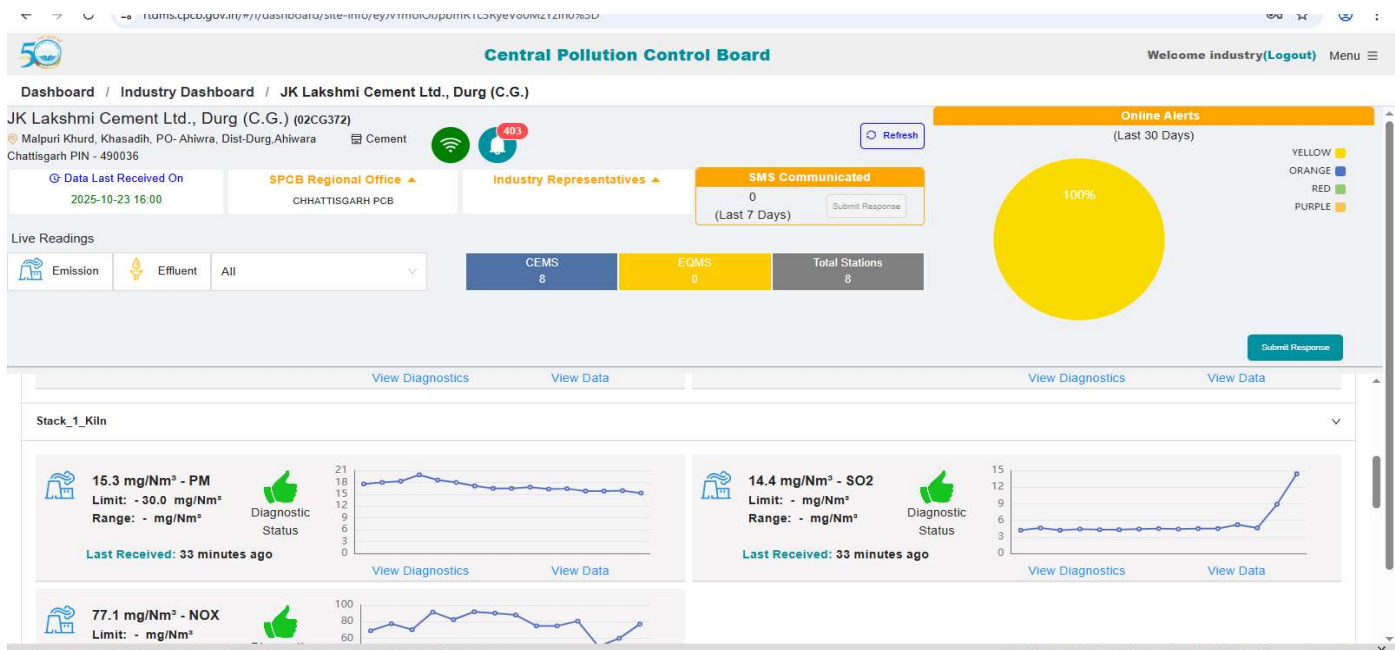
rtdms.cpcb.gov.in/#/l/dashboard/site-info/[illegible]

Central Pollution Control Board

Welcome industry(Logout) Menu ☰

Dashboard / Industry Dashboard / JK Lakshmi Cement Ltd., Durg (C.G.)

JK Lakshmi Cement Ltd., Durg (C.G.) (02CG372)
Malpuri Khurd, Khasadih, PO- Ahiwra, Dist-Durg,Ahiwara Chattisgarh PIN - 490036
Cement

403

Refresh

Online Alerts
(Last 30 Days)

YELLOW
ORANGE
RED
PURPLE

100%

Data Last Received On
2025-10-23 16:00

SPCB Regional Office
CHHATTISGARH PCB

Industry Representatives

SMS Communicated
0
(Last 7 Days)
Submit Response

Live Readings

Emission Effluent All

| CEMS | EQMS | Total Stations |
|---|---|---|
| 8 | 0 | 8 |

Submit Response

View Diagnostics View Data
View Diagnostics View Data

Stack_1_Kiln

15.3 mg/Nm³ - PM
Limit: - 30.0 mg/Nm³
Range: - mg/Nm³
Diagnostic Status
Last Received: 33 minutes ago
21 18 15 12 9 6 3 0
View Diagnostics View Data

14.4 mg/Nm³ - SO2
Limit: - mg/Nm³
Range: - mg/Nm³
Diagnostic Status
Last Received: 33 minutes ago
15 12 9 6 3 0
View Diagnostics View Data

77.1 mg/Nm³ - NOX
Limit: - mg/Nm³
100 80 60